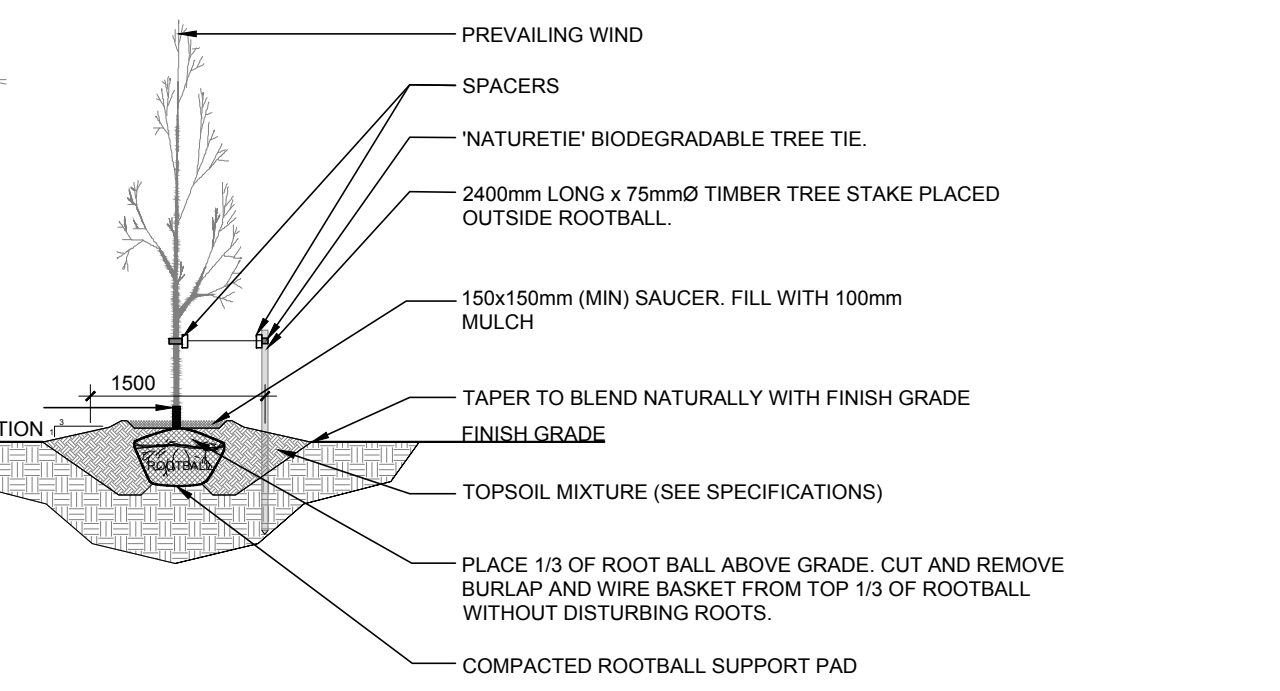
PREVAILING WIND

SPACERS

'NATURETIE' BIODEGRADABLE TREE TIE.

2400mm LONG x 75mmØ TIMBER TREE STAKE PLACED OUTSIDE ROOTBALL.

150x150mm (MIN) SAUCER. FILL WITH 100mm MULCH

1500

TION

3

1

TAPER TO BLEND NATURALLY WITH FINISH GRADE

FINISH GRADE

ROOTBALL

TOPSOIL MIXTURE (SEE SPECIFICATIONS)

PLACE 1/3 OF ROOT BALL ABOVE GRADE. CUT AND REMOVE BURLAP AND WIRE BASKET FROM TOP 1/3 OF ROOTBALL WITHOUT DISTURBING ROOTS.

COMPACTED ROOTBALL SUPPORT PAD